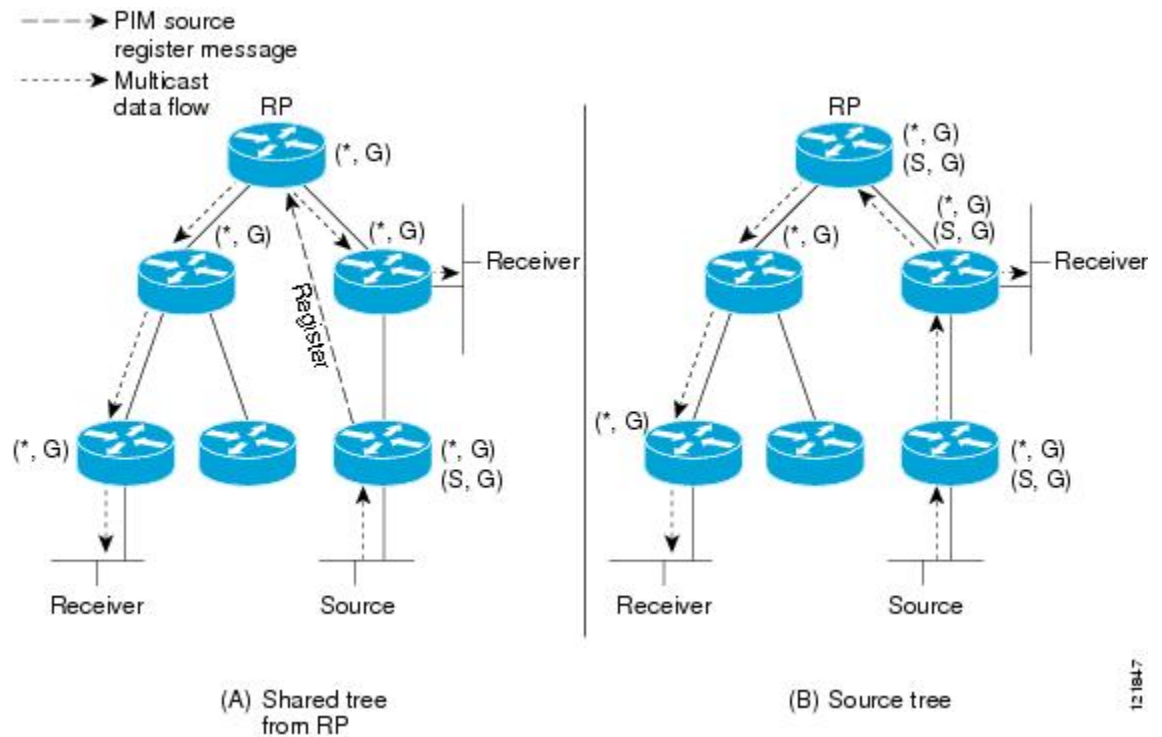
PIM source register message

Multicast data flow

RP

(*, G)

(*, G)

(*, G)

Receiver

Register

(*, G)

(*, G)
(S, G)

Receiver

Source

(A) Shared tree from RP

RP

(*, G)
(S, G)

(*, G)
(S, G)

(*, G)

Receiver

(*, G)

(*, G)
(S, G)

Receiver

Source

(B) Source tree

121847